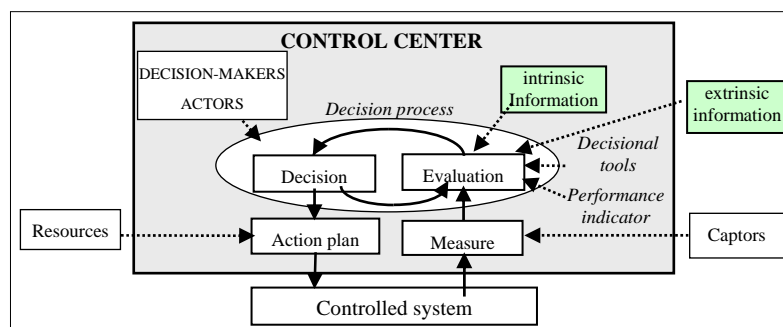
CONTROL CENTER

DECISION-MAKERS
ACTORS

intrinsic
Information

extrinsic
information

Decision process

Decisional
tools

Decision

Evaluation

Performance
indicator

Resources

Action plan

Measure

Captors

Controlled system